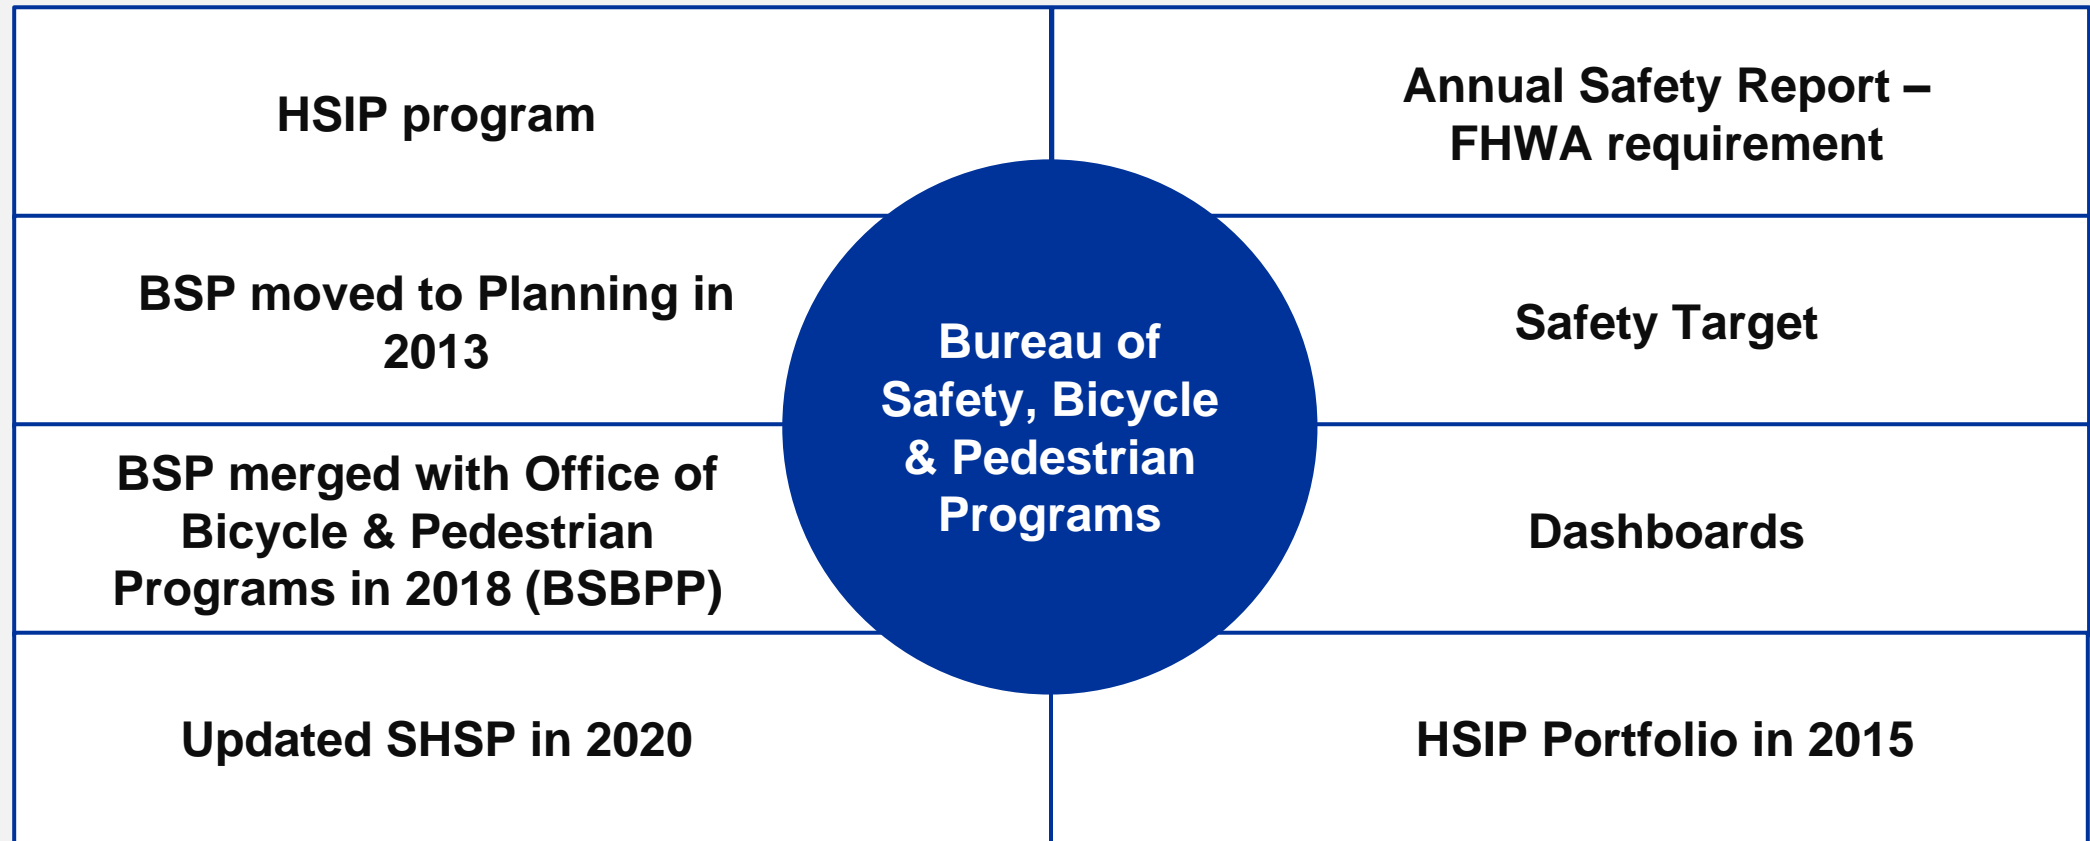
| | |
|---|---|
| HSIP program | Annual Safety Report – FHWA requirement |
| BSP moved to Planning in 2013 | Safety Target |
| BSP merged with Office of Bicycle & Pedestrian Programs in 2018 (BSBPP) | Dashboards |
| Updated SHSP in 2020 | HSIP Portfolio in 2015 |

Bureau of Safety, Bicycle & Pedestrian Programs